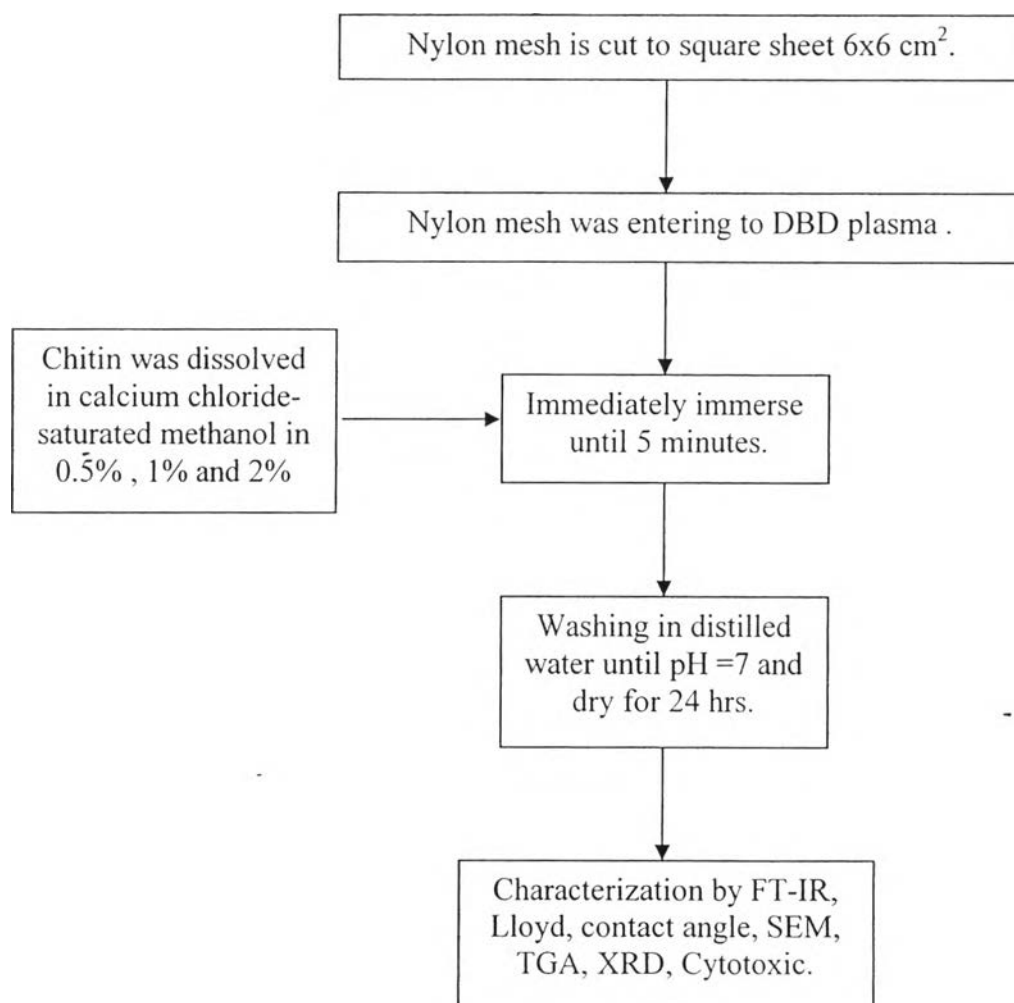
Nylon mesh is cut to square sheet 6x6 $cm^2$.

Nylon mesh was entering to DBD plasma .

Chitin was dissolved in calcium chloride-saturated methanol in 0.5% , 1% and 2%

Immediately immerse until 5 minutes.

Washing in distilled water until pH =7 and dry for 24 hrs.

Characterization by FT-IR, Lloyd, contact angle, SEM, TGA, XRD, Cytotoxic.